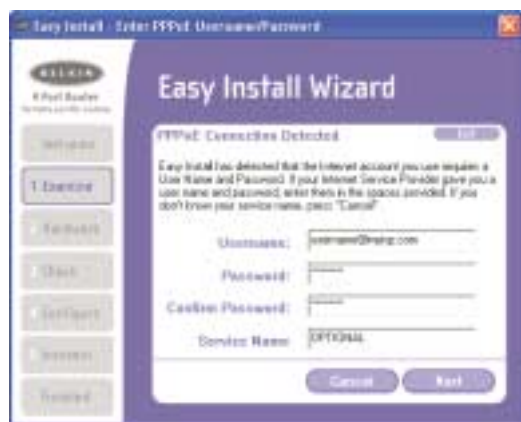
Easy Install - Enter PPPoE Username/Password

BELKIN

4 Port Router

Welcome

1. Examine

Hardware

Check

Configure

Internet

Finished

Easy Install Wizard

PPPoE Connection Detected

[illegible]

Easy Install has detected that the Internet account you use requires a User Name and Password. If your Internet Service Provider gave you a user name and password, enter them in the spaces provided. If you don't know your service name, press "Cancel".

Username: username@isp.com

Password:

Confirm Password:

Service Name: OPTIONAL

Cancel

Next